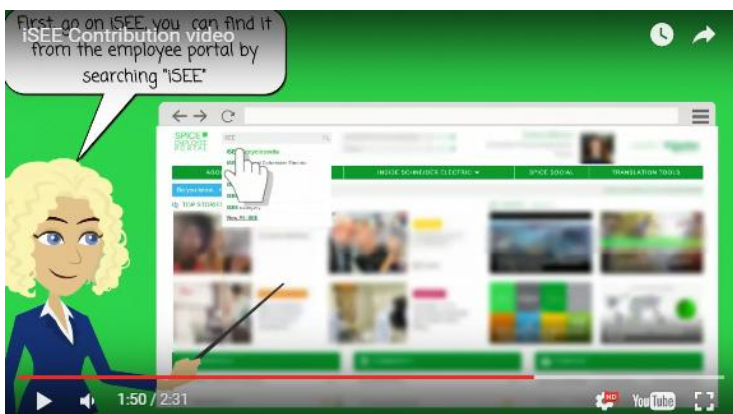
iSEE Contribution video

First go on iSEE, you can find it from the employee portal by searching "iSEE"

INSIDE SCHNEIDER ELECTRIC ▾

SPICE SOCIAL

TRANSLATION TOOLS

TOP STORIES

1:50 / 2:31

HD

YouTube